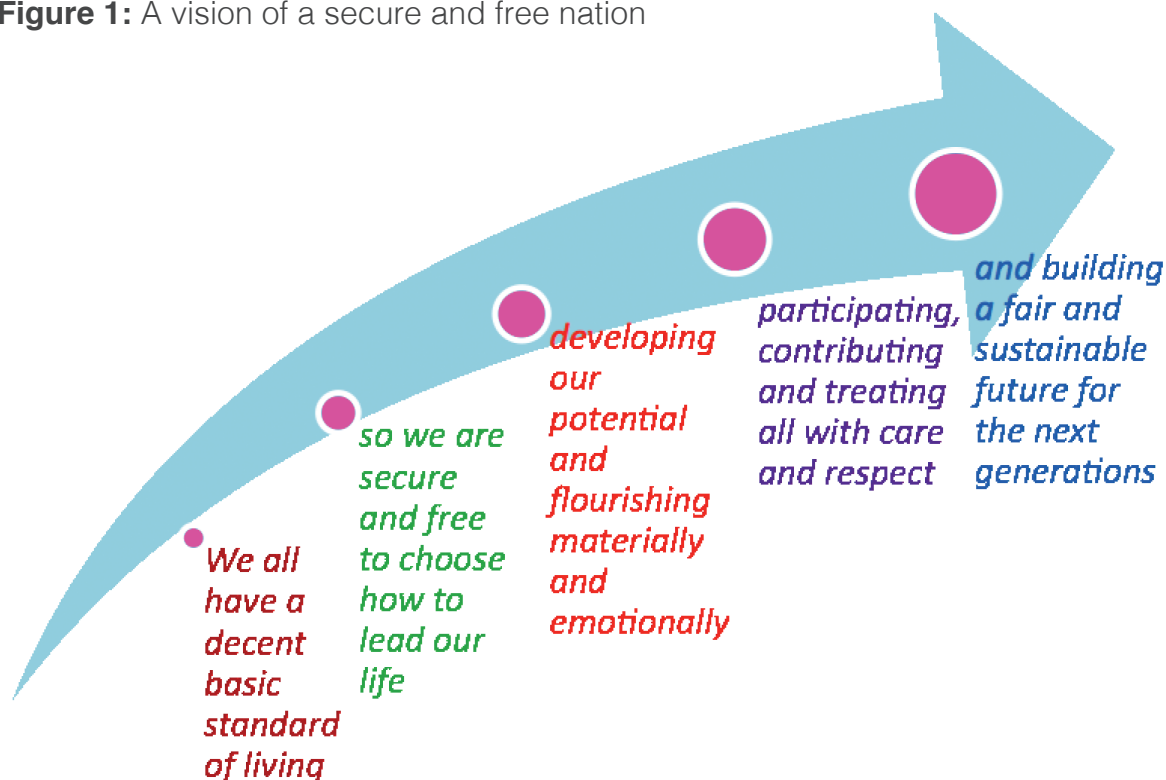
**Figure 1:** A vision of a secure and free nation

We all have a decent basic standard of living

so we are secure and free to choose how to lead our life

developing our potential and flourishing materially and emotionally

participating, contributing and treating all with care and respect

and building a fair and sustainable future for the next generations